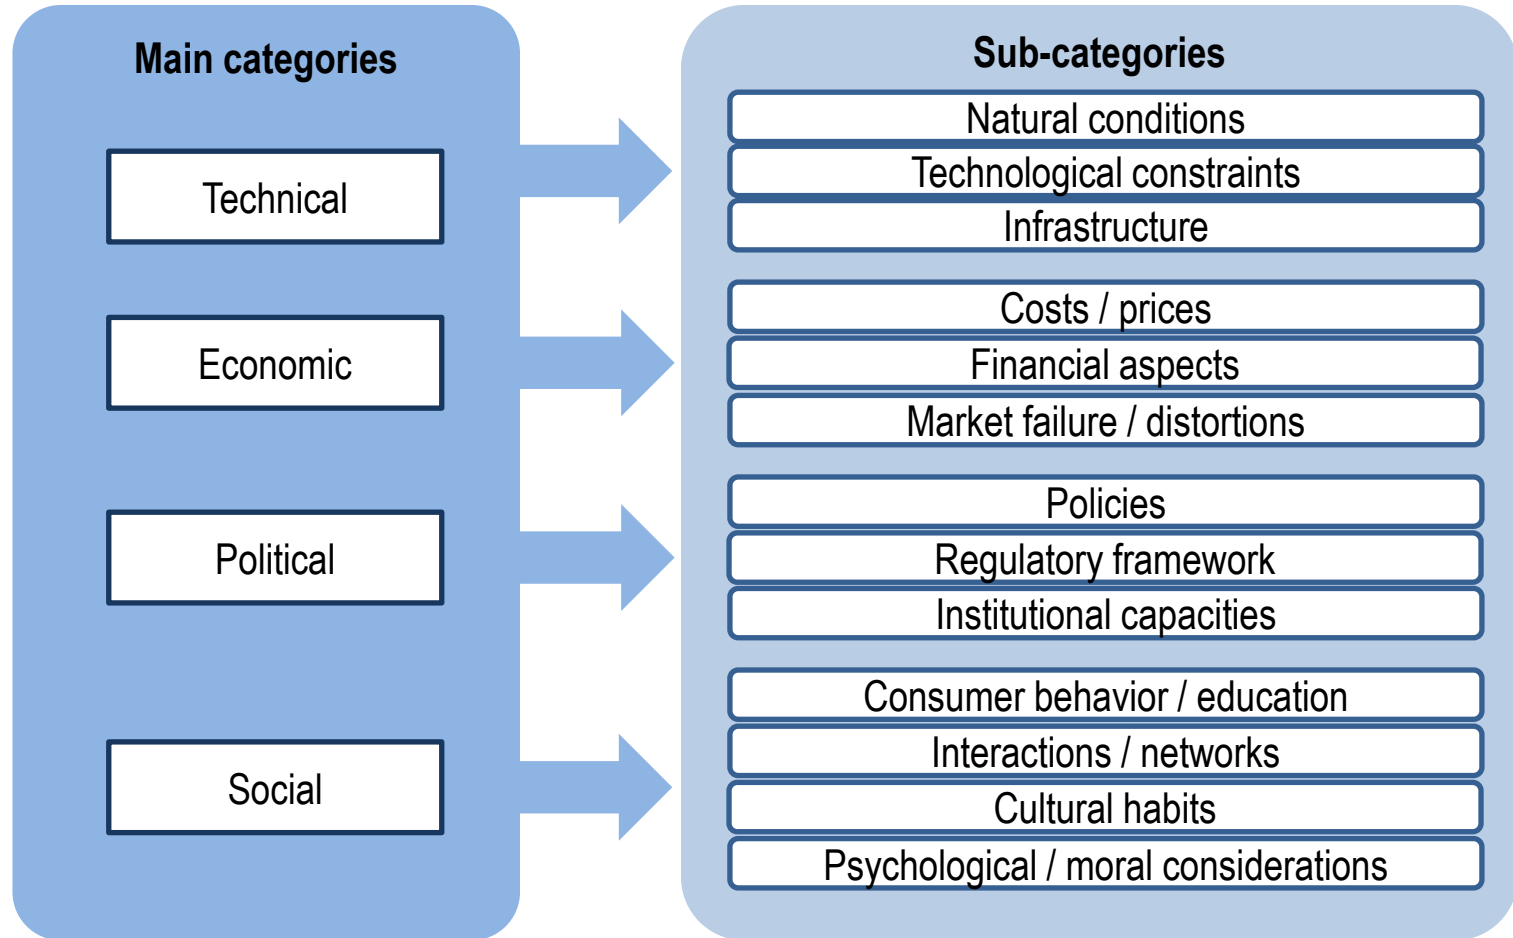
Main categories

Technical

Economic

Political

Social

Sub-categories

Natural conditions
Technological constraints
Infrastructure

Costs / prices
Financial aspects
Market failure / distortions

Policies
Regulatory framework
Institutional capacities

Consumer behavior / education
Interactions / networks
Cultural habits
Psychological / moral considerations